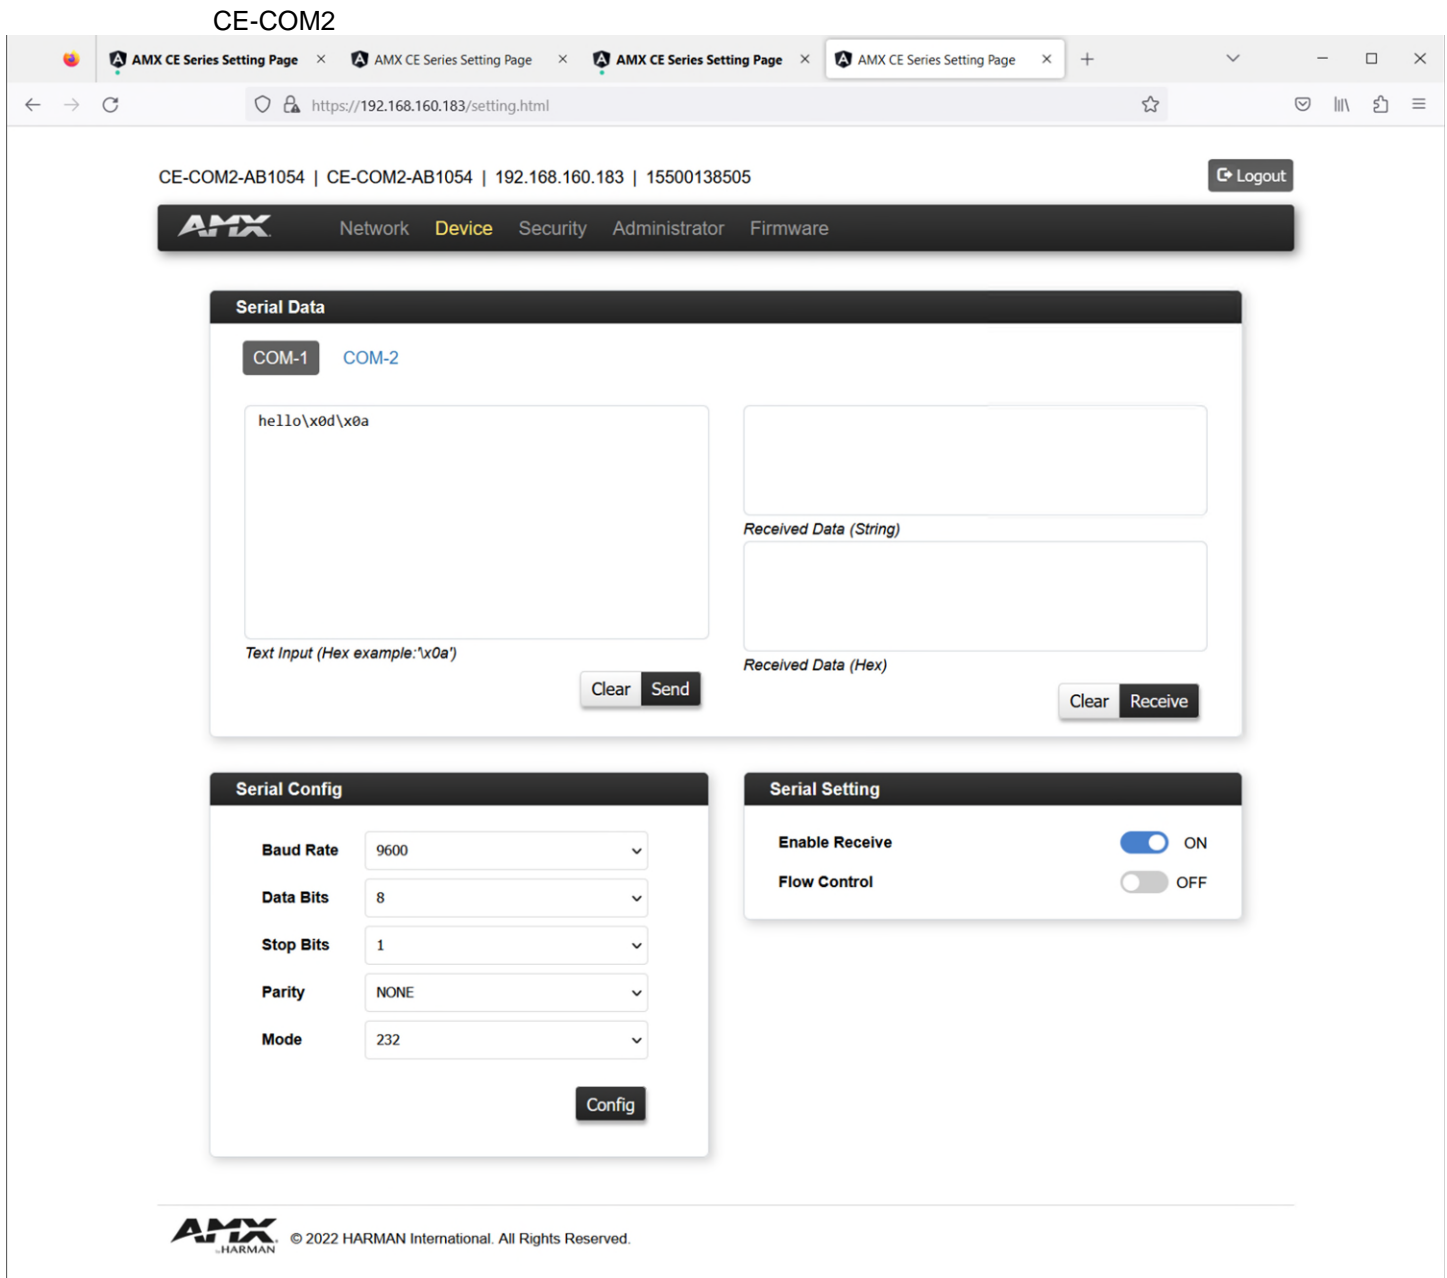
CE-COM2

AMX CE Series Setting Page ×
AMX CE Series Setting Page ×
AMX CE Series Setting Page ×
AMX CE Series Setting Page ×
+

https://192.168.160.183/setting.html

CE-COM2-AB1054 | CE-COM2-AB1054 | 192.168.160.183 | 15500138505

Logout

AMX Network Device Security Administrator Firmware

Serial Data

COM-1 COM-2

hello\x0d\x0a

Text Input (Hex example:'\x0a')

Clear Send

Received Data (String)

Received Data (Hex)

Clear Receive

Serial Config

| Baud Rate | 9600 |
|---|---|
| Data Bits | 8 |
| Stop Bits | 1 |
| Parity | NONE |
| Mode | 232 |

Config

Serial Setting

Enable Receive ON

Flow Control OFF

AMX HARMAN © 2022 HARMAN International. All Rights Reserved.